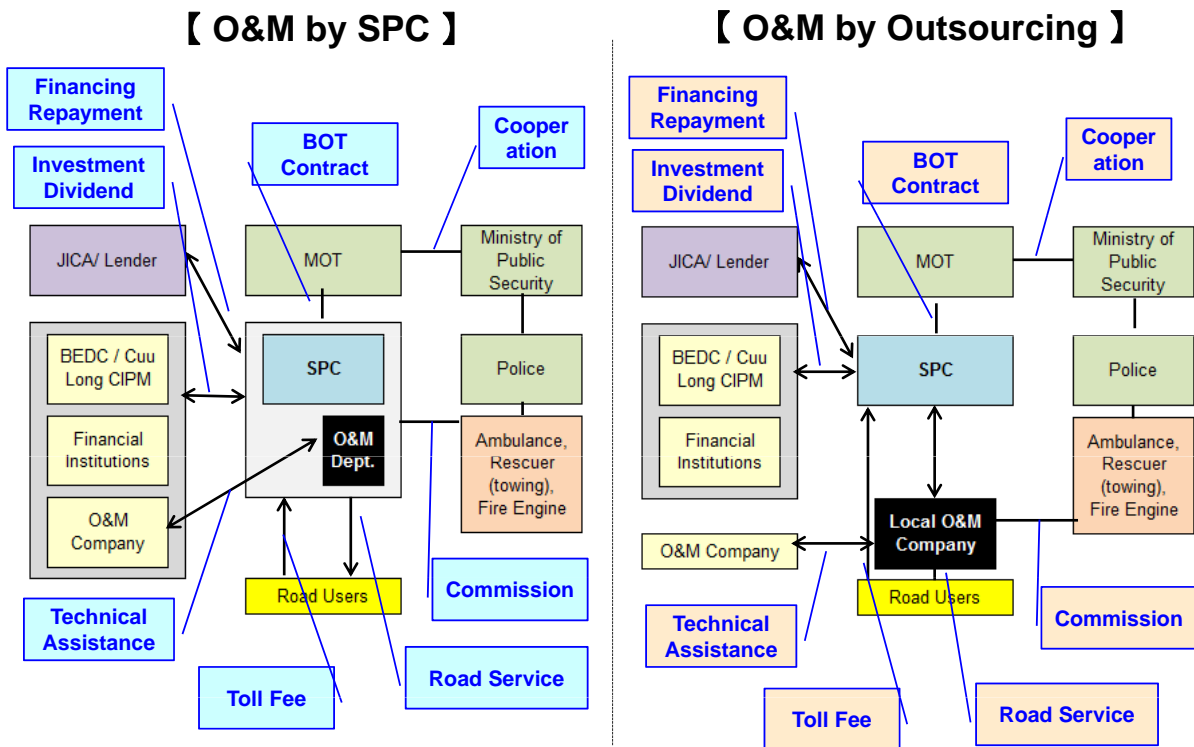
【 O&M by SPC 】

Financing Repayment

Investment Dividend

BOT Contract

Cooper ation

JICA/ Lender

MOT

Ministry of Public Security

BEDC / Cuu Long CIPM

Financial Institutions

O&M Company

SPC

O&M Dept.

Police

Ambulance, Rescuer (towing), Fire Engine

Road Users

Commission

Technical Assistance

Toll Fee

Road Service

【 O&M by Outsourcing 】

Financing Repayment

Investment Dividend

BOT Contract

Cooper ation

JICA/ Lender

MOT

Ministry of Public Security

BEDC / Cuu Long CIPM

Financial Institutions

SPC

Police

Ambulance, Rescuer (towing), Fire Engine

Local O&M Company

O&M Company

Road Users

Commission

Technical Assistance

Toll Fee

Road Service